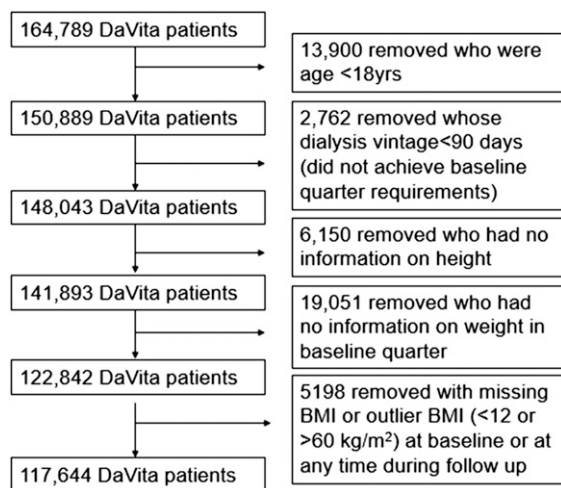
164,789 DaVita patients

13,900 removed who were age <18yrs

150,889 DaVita patients

2,762 removed whose dialysis vintage<90 days (did not achieve baseline quarter requirements)

148,043 DaVita patients

6,150 removed who had no information on height

141,893 DaVita patients

19,051 removed who had no information on weight in baseline quarter

122,842 DaVita patients

5198 removed with missing BMI or outlier BMI (<12 or >60 kg/m$^2$) at baseline or at any time during follow up

117,644 DaVita patients